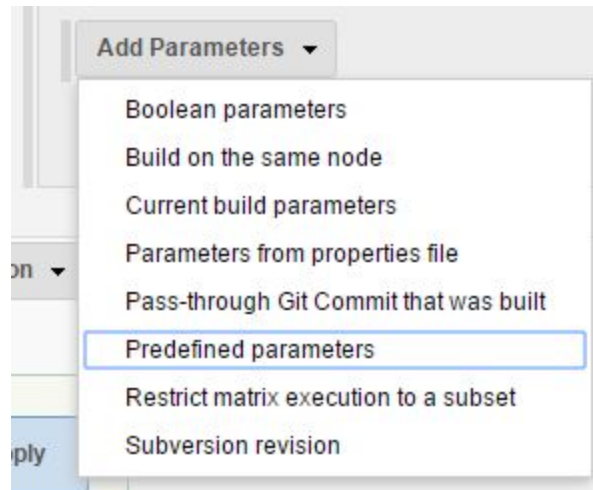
Add Parameters

Boolean parameters
Build on the same node
Current build parameters
Parameters from properties file
Pass-through Git Commit that was built
Predefined parameters
Restrict matrix execution to a subset
Subversion revision

on

ply